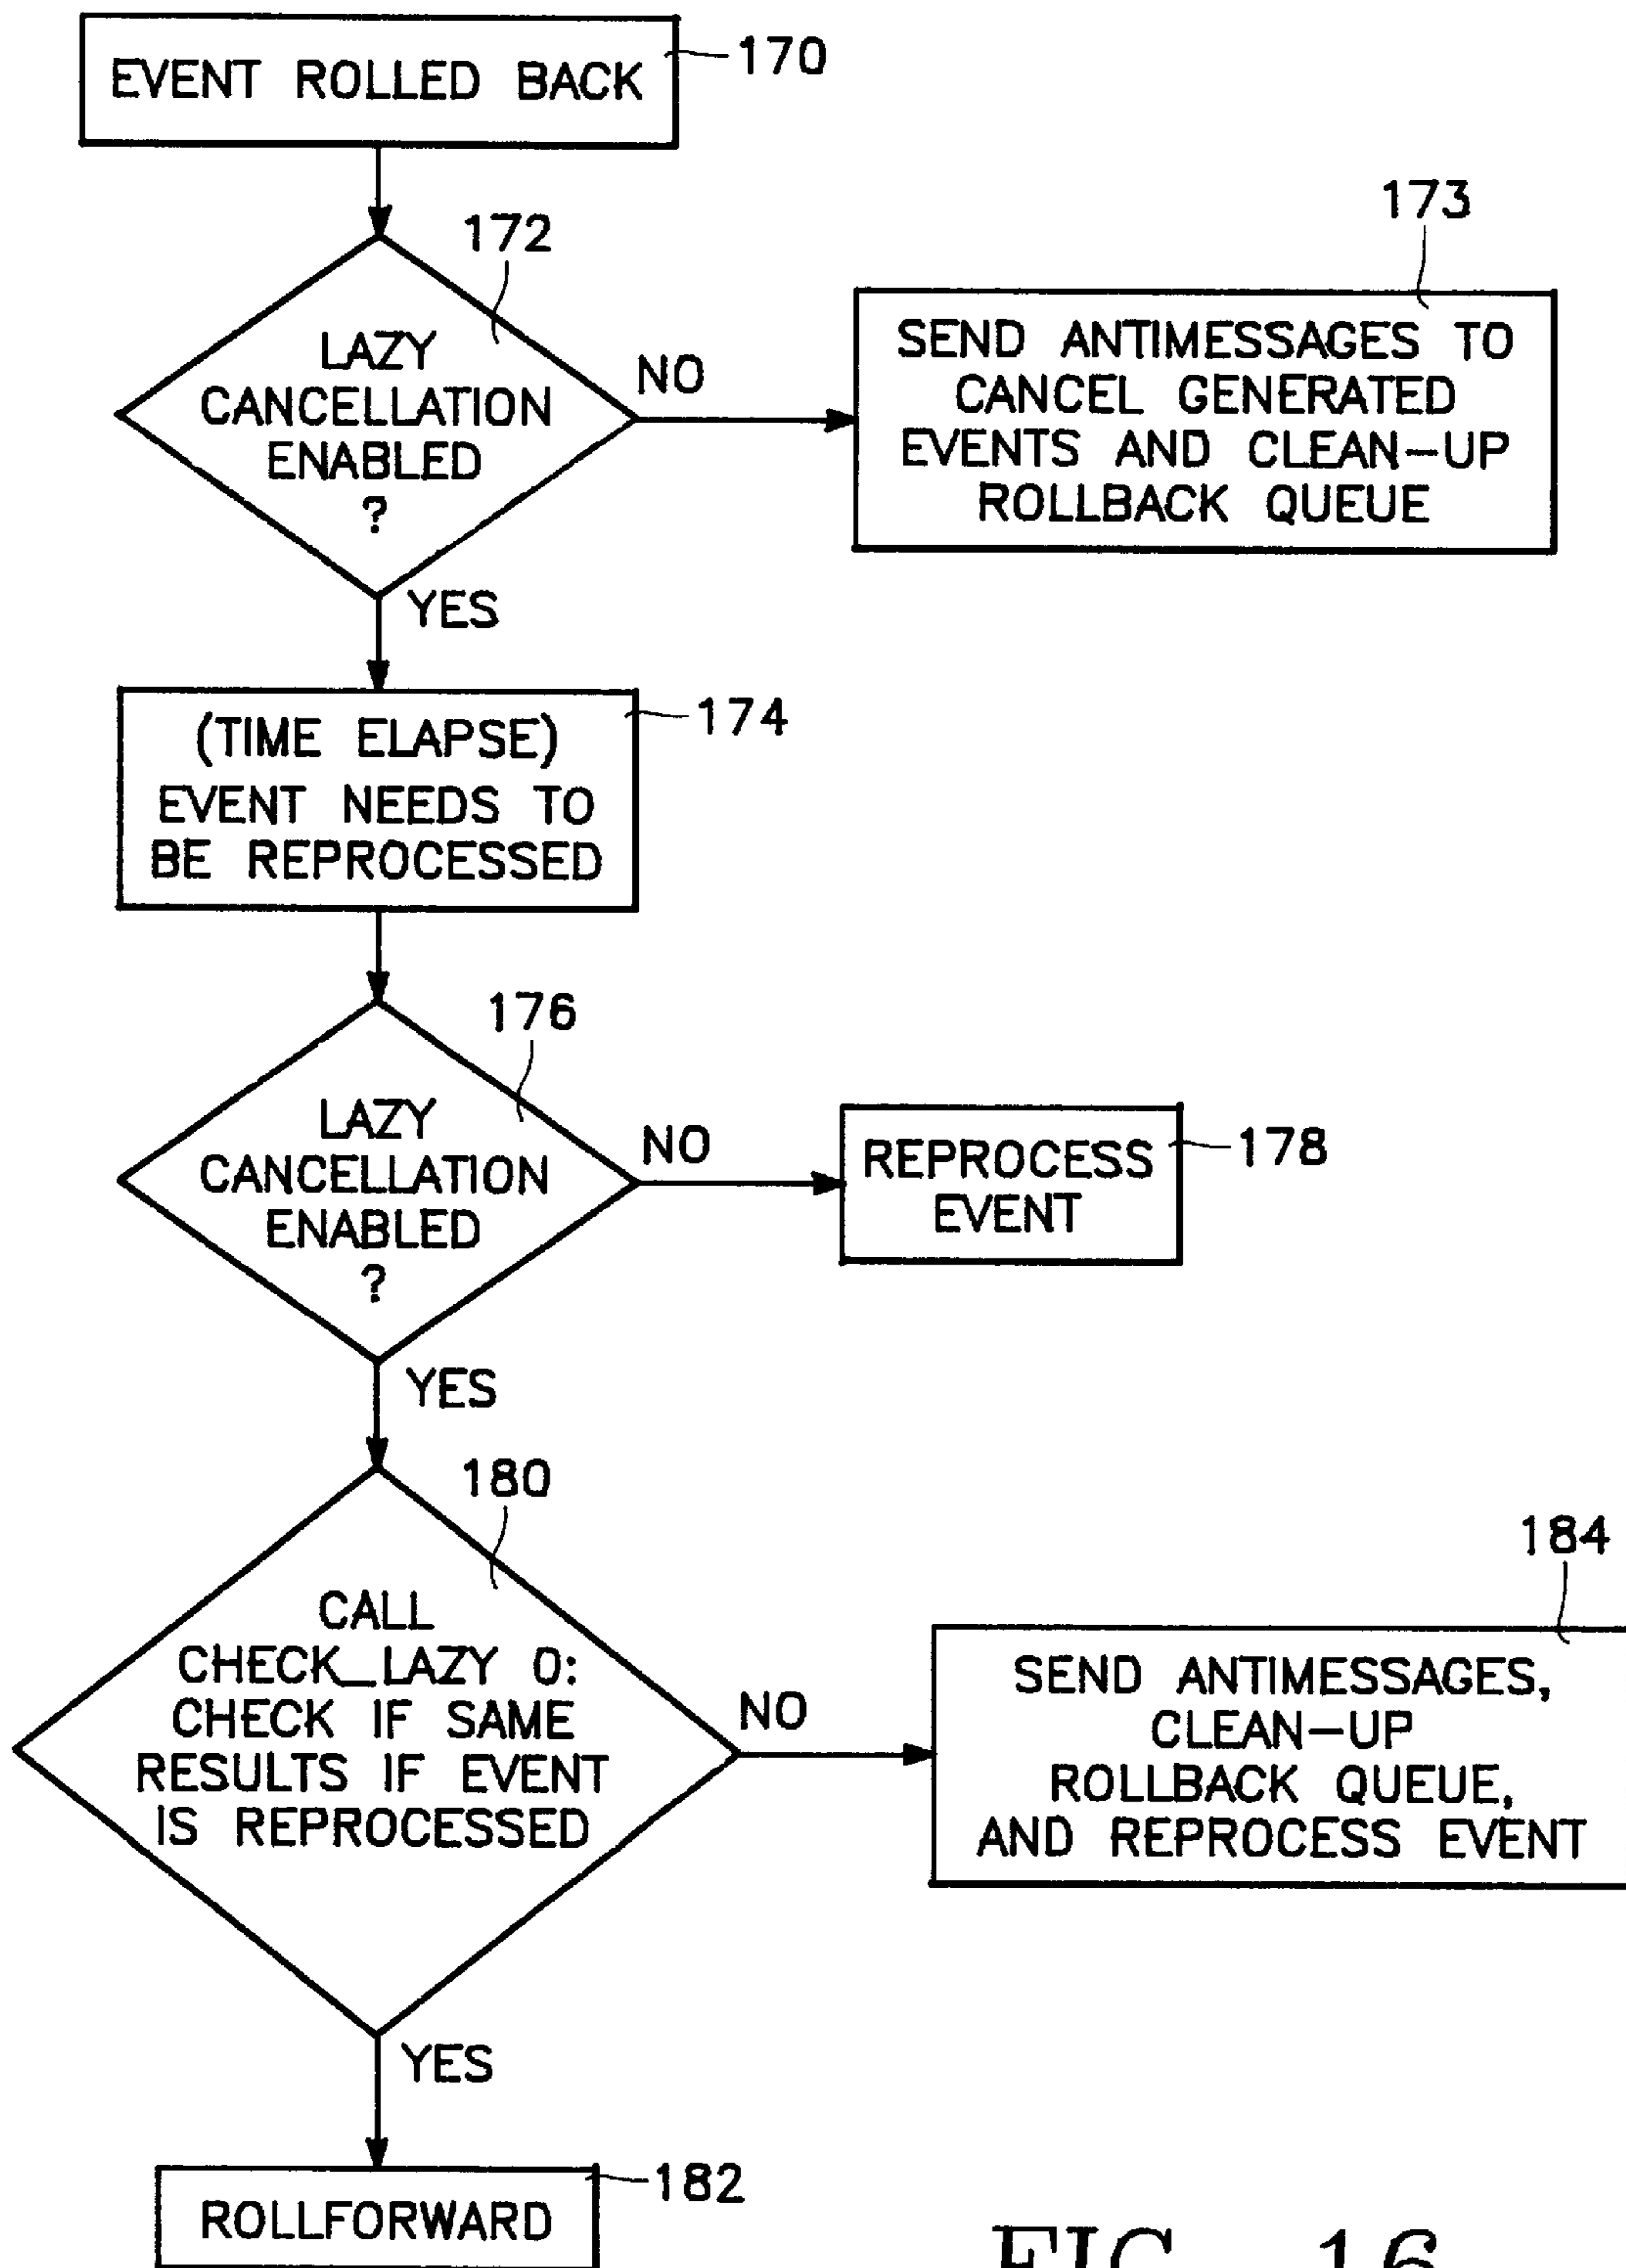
EVENT ROLLED BACK 170

172
LAZY CANCELLATION ENABLED ?

NO

173
SEND ANTIMESSAGES TO CANCEL GENERATED EVENTS AND CLEAN–UP ROLLBACK QUEUE

YES

(TIME ELAPSE) EVENT NEEDS TO BE REPROCESSED 174

176
LAZY CANCELLATION ENABLED ?

NO

REPROCESS EVENT 178

YES

180
CALL CHECK_LAZY 0: CHECK IF SAME RESULTS IF EVENT IS REPROCESSED

NO

184
SEND ANTIMESSAGES, CLEAN–UP ROLLBACK QUEUE, AND REPROCESS EVENT

YES

ROLLFORWARD 182

FIG. 16